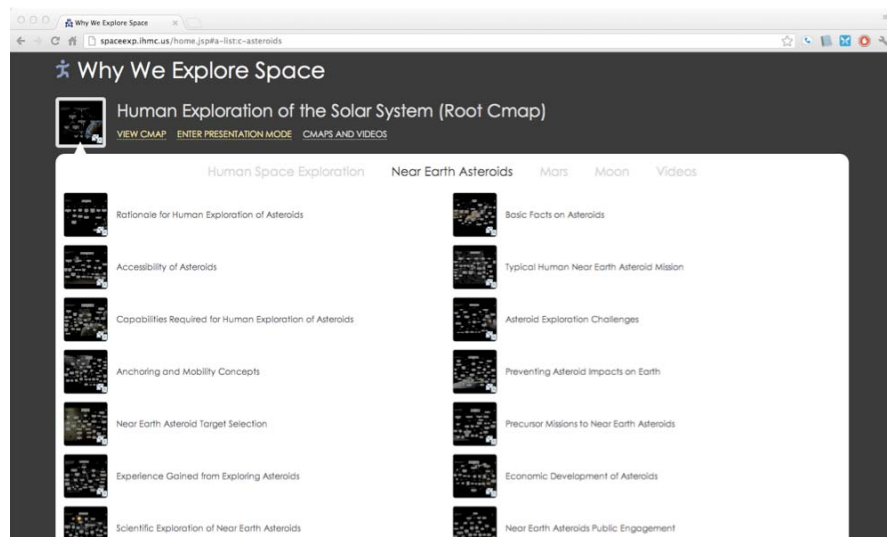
Why We Explore Space

spaceexp.ihmc.us/home.jsp#a-list:c-asteroids

Why We Explore Space

Human Exploration of the Solar System (Root Cmap)

VIEW CMAP ENTER PRESENTATION MODE CMAPS AND VIDEOS

Human Space Exploration Near Earth Asteroids Mars Moon Videos

Rationale for Human Exploration of Asteroids

Basic Facts on Asteroids

Accessibility of Asteroids

Typical Human Near Earth Asteroid Mission

Capabilities Required for Human Exploration of Asteroids

Asteroid Exploration Challenges

Anchoring and Mobility Concepts

Preventing Asteroid Impacts on Earth

Near Earth Asteroid Target Selection

Precursor Missions to Near Earth Asteroids

Experience Gained from Exploring Asteroids

Economic Development of Asteroids

Scientific Exploration of Near Earth Asteroids

Near Earth Asteroids Public Engagement